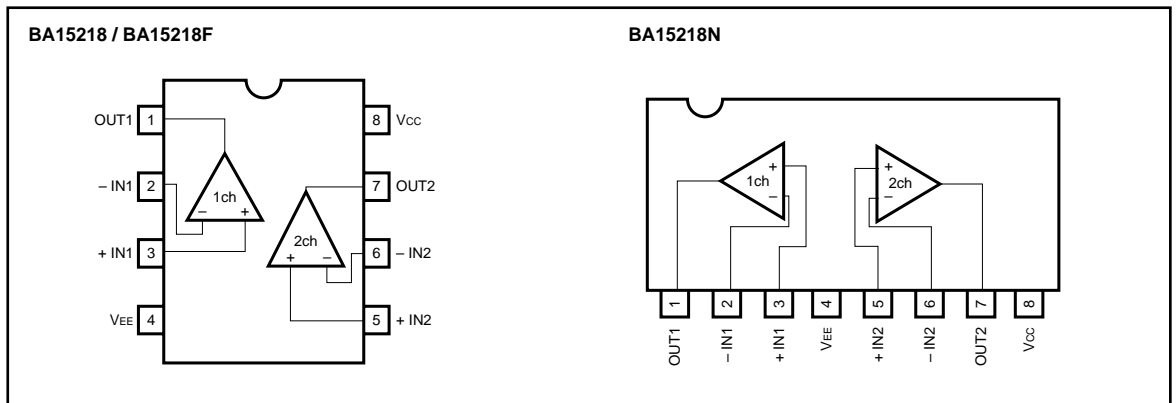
BA15218 / BA15218F

OUT1 1
– IN1 2
+ IN1 3
$V_{EE}$ 4
8 $V_{CC}$
7 OUT2
6 – IN2
5 + IN2

1ch
– +
2ch
+ –

BA15218N

1ch
+ –
2ch
+ –

1 OUT1
2 – IN1
3 + IN1
4 $V_{EE}$
5 + IN2
6 – IN2
7 OUT2
8 $V_{CC}$